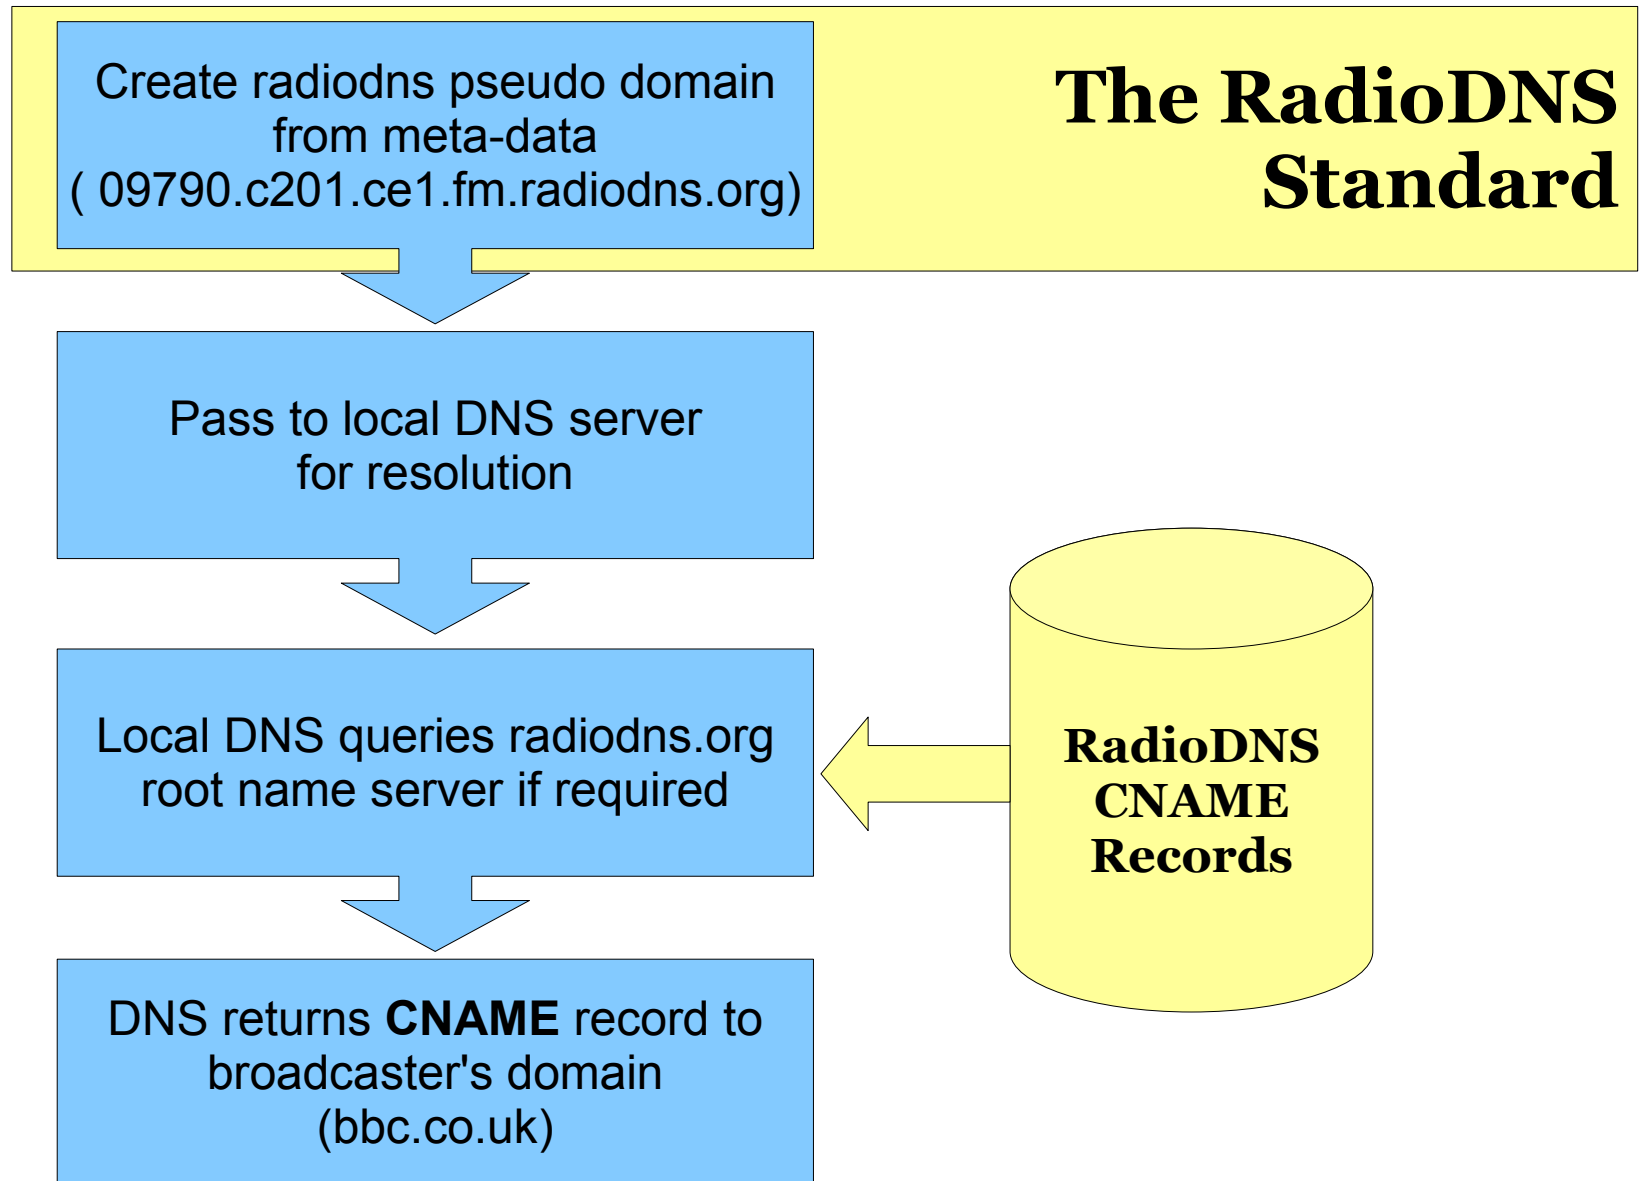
The RadioDNS Standard

Create radiodns pseudo domain from meta-data ( 09790.c201.ce1.fm.radiodns.org)

Pass to local DNS server for resolution

Local DNS queries radiodns.org root name server if required

RadioDNS CNAME Records

DNS returns **CNAME** record to broadcaster's domain (bbc.co.uk)